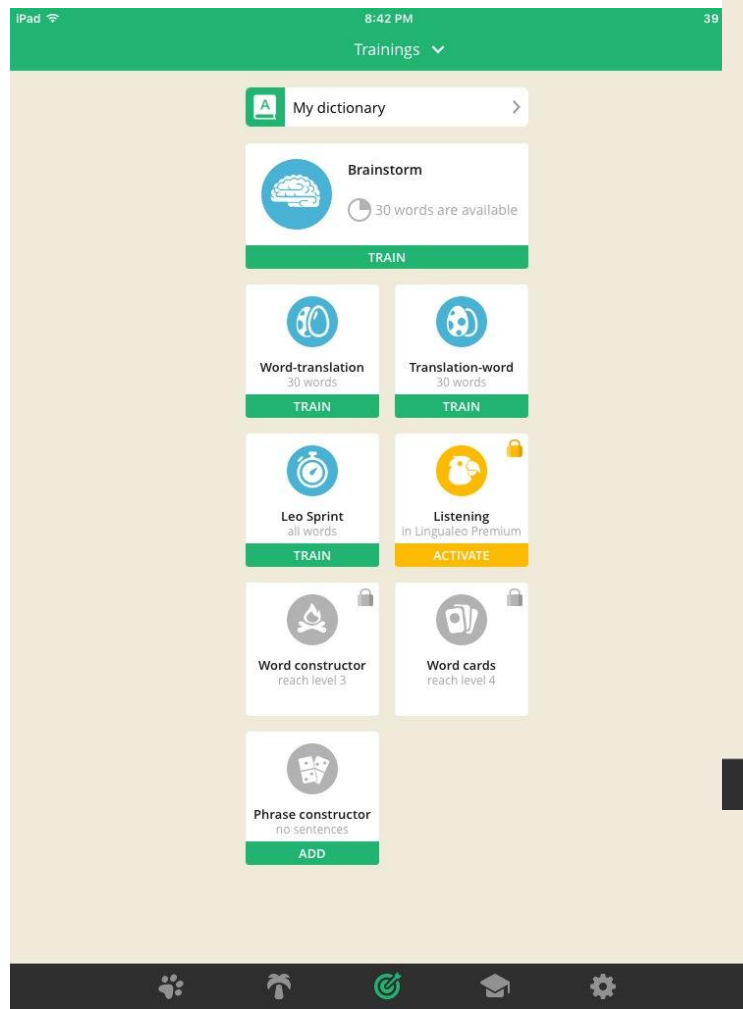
iPad 8:42 PM 39

Trainings

A My dictionary

Brainstorm
30 words are available
TRAIN

Word-translation
30 words
TRAIN

Translation-word
30 words
TRAIN

Leo Sprint
all words
TRAIN

Listening
in Lingualeo Premium
ACTIVATE

Word constructor
reach level 3

Word cards
reach level 4

Phrase constructor
no sentences
ADD